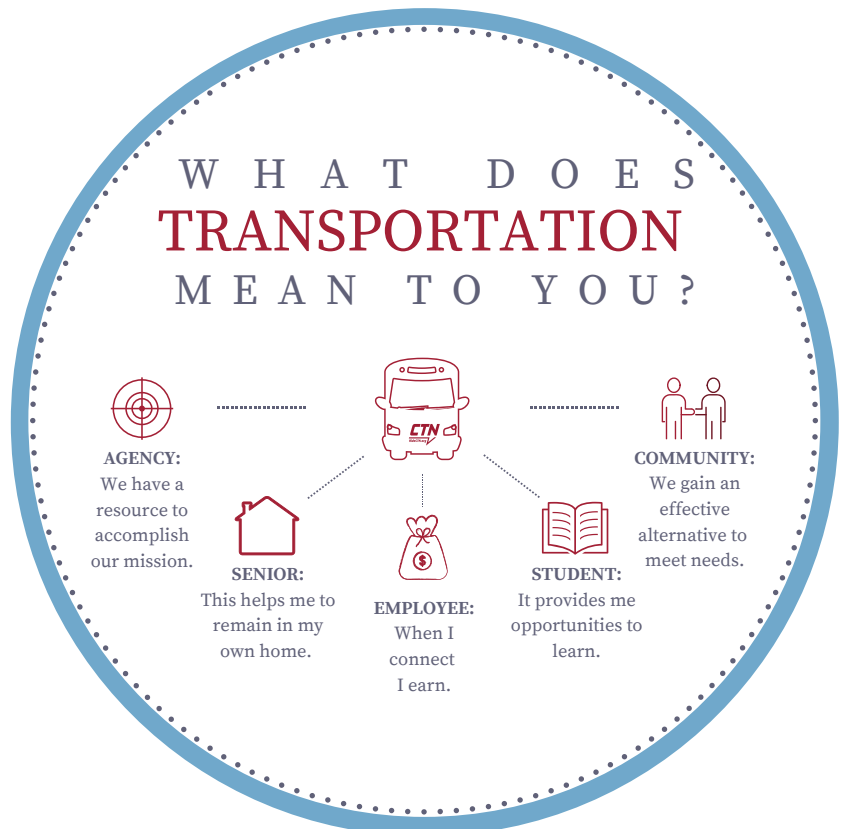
WHAT DOES
TRANSPORTATION
MEAN TO YOU?

CTN

AGENCY:
We have a resource to accomplish our mission.

COMMUNITY:
We gain an effective alternative to meet needs.

SENIOR:
This helps me to remain in my own home.

EMPLOYEE:
When I connect I earn.

STUDENT:
It provides me opportunities to learn.